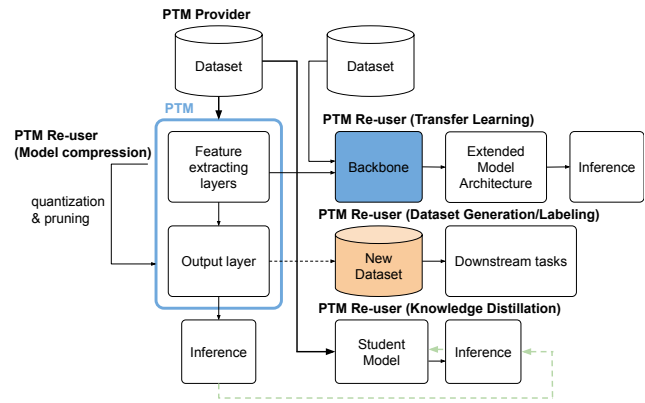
PTM Provider

Dataset

Dataset

PTM

PTM Re-user (Model compression)

PTM Re-user (Transfer Learning)

Feature extracting layers

Backbone

Extended Model Architecture

Inference

quantization & pruning

PTM Re-user (Dataset Generation/Labeling)

Output layer

New Dataset

Downstream tasks

PTM Re-user (Knowledge Distillation)

Inference

Student Model

Inference